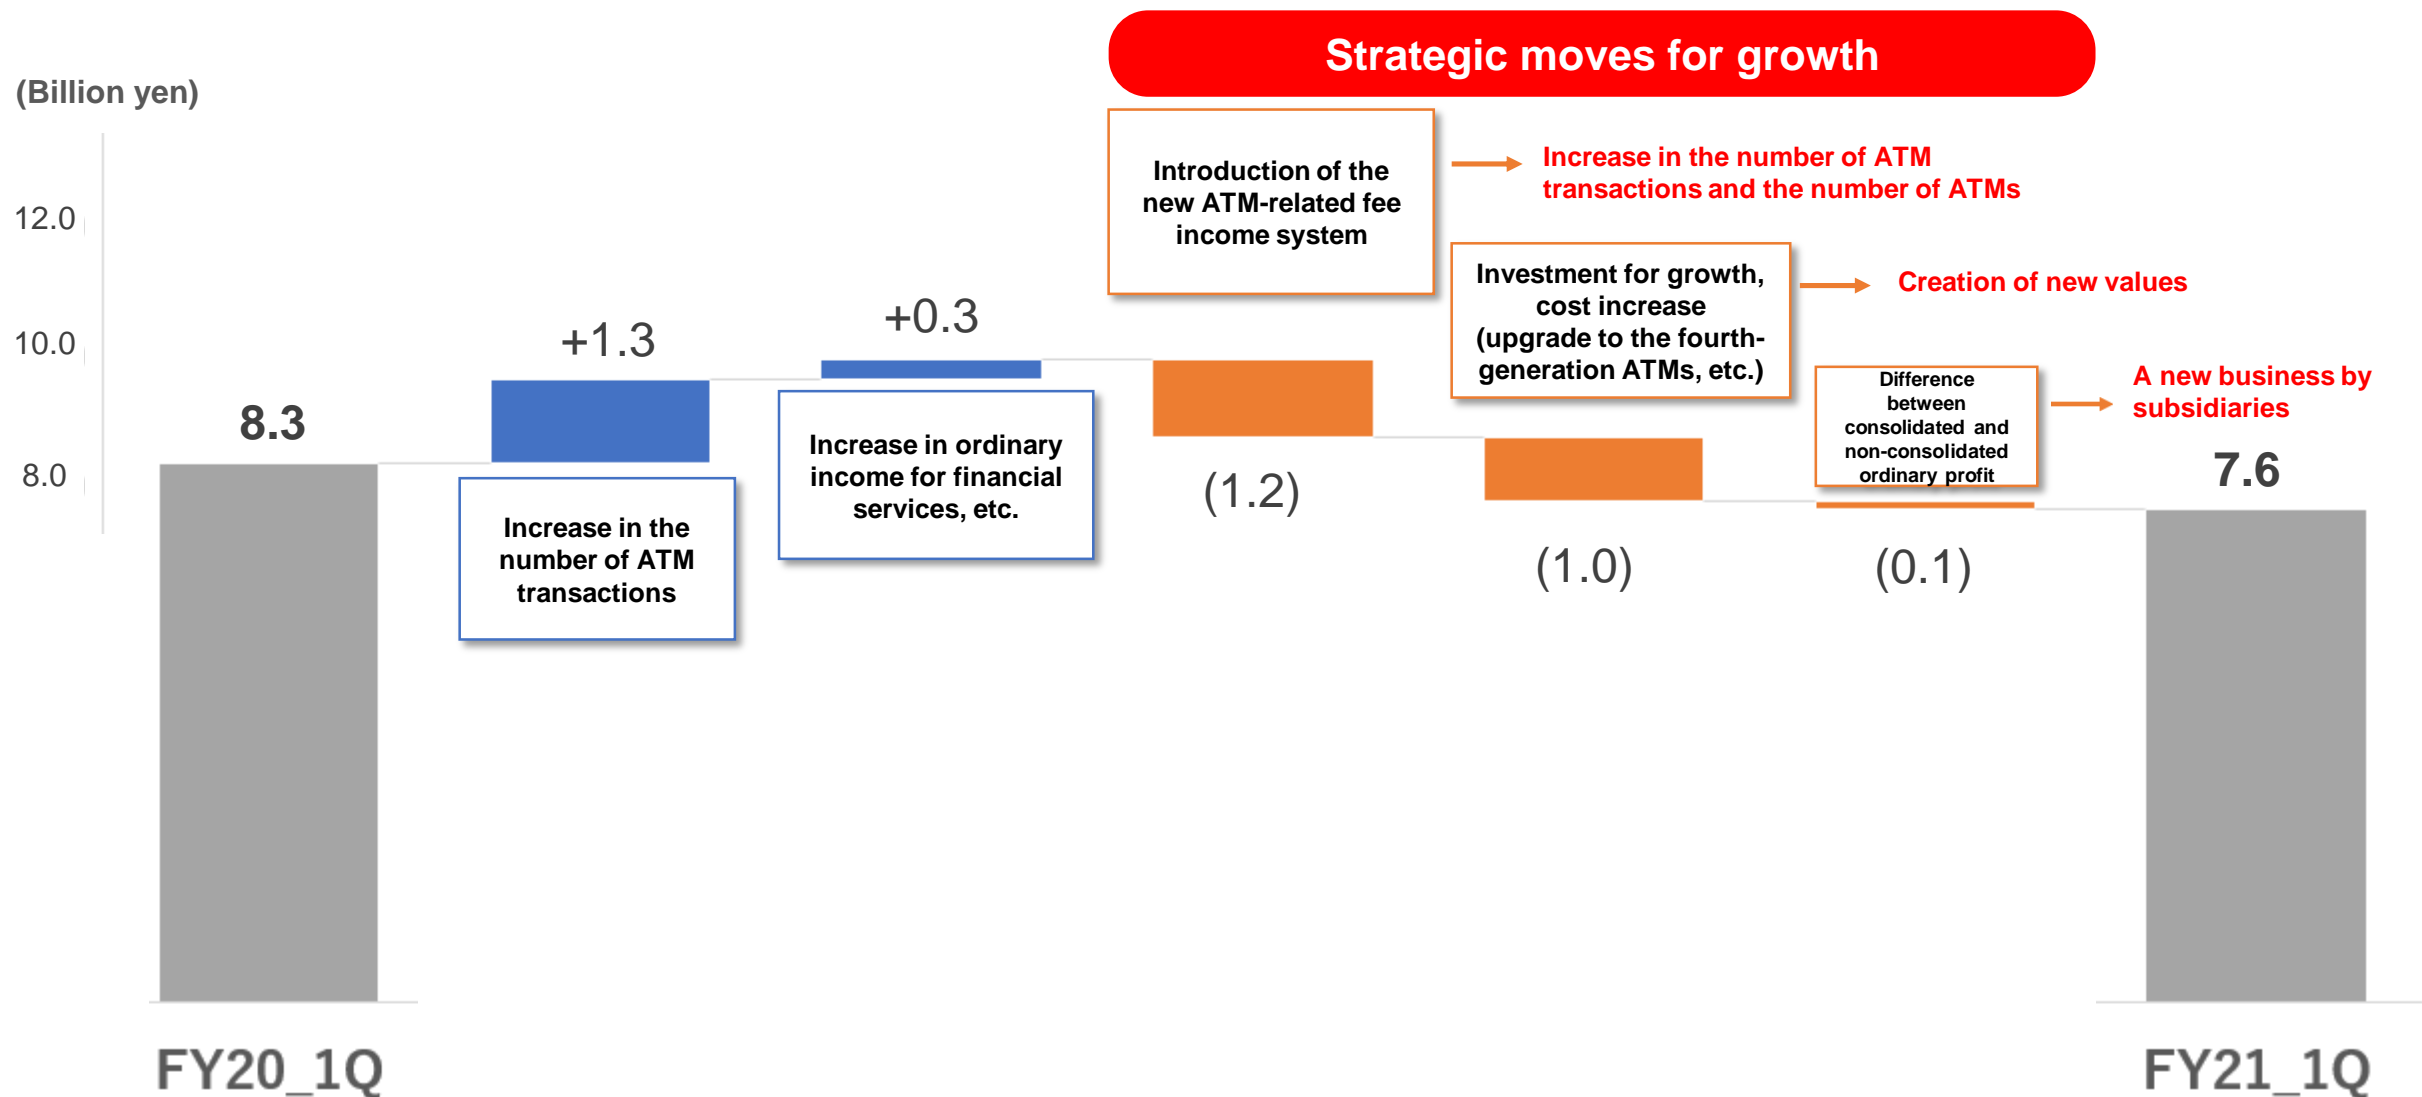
Strategic moves for growth

(Billion yen)

12.0
10.0
8.0

8.3

+1.3

Increase in the number of ATM transactions

+0.3

Increase in ordinary income for financial services, etc.

Introduction of the new ATM-related fee income system

Increase in the number of ATM transactions and the number of ATMs

(1.2)

Investment for growth, cost increase (upgrade to the fourth-generation ATMs, etc.)

Creation of new values

(1.0)

Difference between consolidated and non-consolidated ordinary profit

A new business by subsidiaries

(0.1)

7.6

FY20_1Q

FY21_1Q